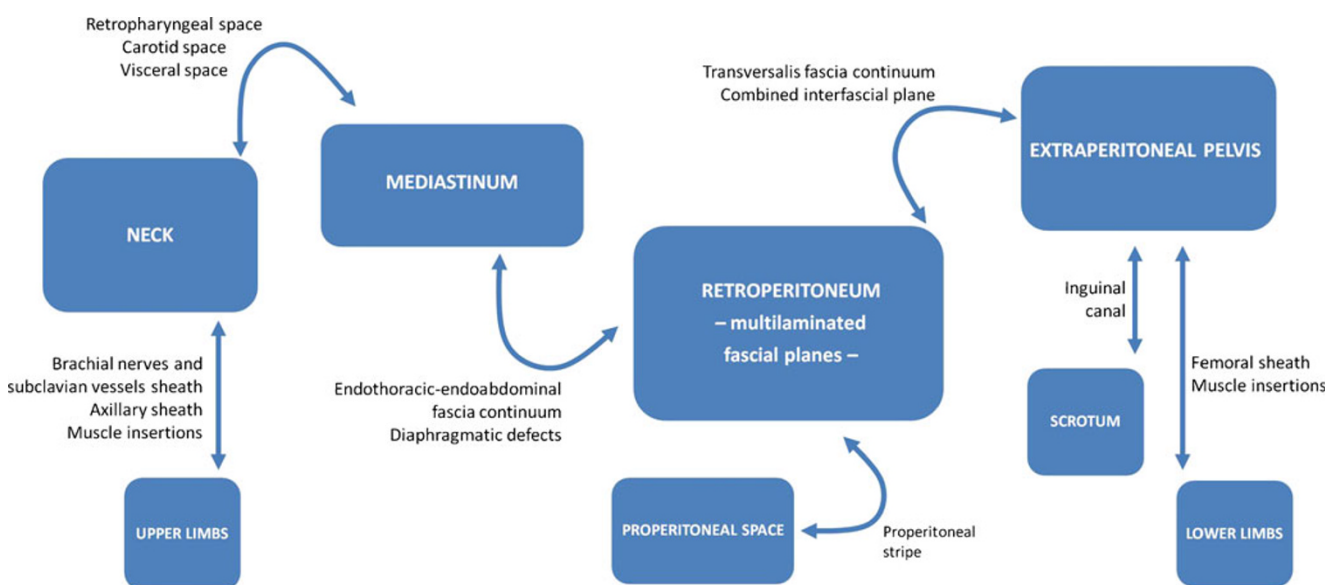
Retropharyngeal space
Carotid space
Visceral space

NECK

MEDIASTINUM

Transversalis fascia continuum
Combined interfascial plane

EXTRAPERITONEAL PELVIS

RETROPERITONEUM
– multilaminated
fascial planes –

Brachial nerves and
subclavian vessels sheath
Axillary sheath
Muscle insertions

Endothoracic-endoabdominal
fascia continuum
Diaphragmatic defects

Inguinal
canal

Femoral sheath
Muscle insertions

SCROTUM

UPPER LIMBS

PROPERITONEAL SPACE

Properitoneal
stripe

LOWER LIMBS